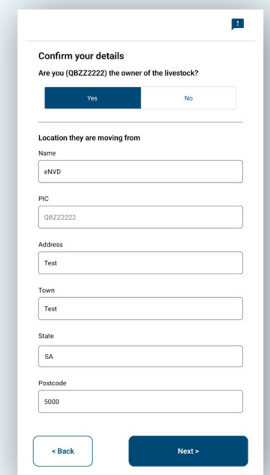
Confirm your details

Are you (QBZZ2222) the owner of the livestock?

Yes

No

Location they are moving from

Name

eNVD

PIC

QBZZ2222

Address

Test

Town

Test

State

SA

Postcode

5000

< Back

Next >